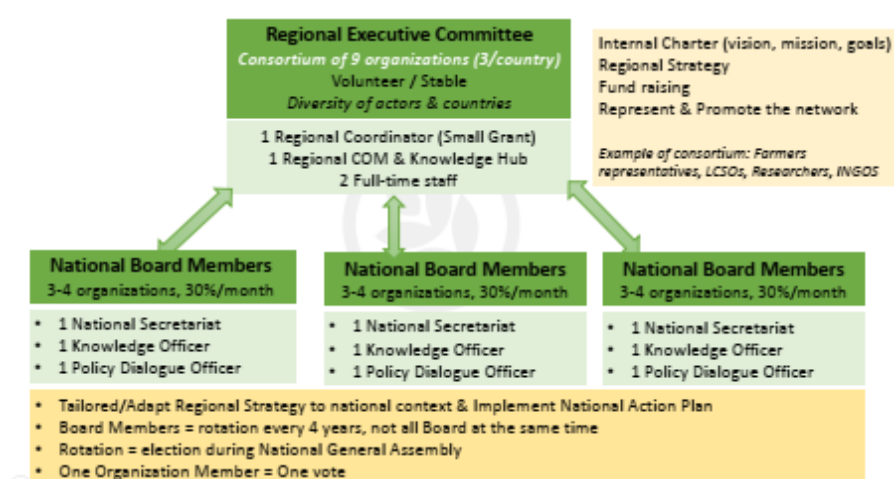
Regional Executive Committee
Consortium of 9 organizations (3/country)
Volunteer / Stable
Diversity of actors & countries

1 Regional Coordinator (Small Grant)
1 Regional COM & Knowledge Hub
2 Full-time staff

Internal Charter (vision, mission, goals)
Regional Strategy
Fund raising
Represent & Promote the network

Example of consortium: Farmers representatives, LCSOs, Researchers, INGOS

National Board Members
3-4 organizations, 30%/month

- 1 National Secretariat
- 1 Knowledge Officer
- 1 Policy Dialogue Officer

National Board Members
3-4 organizations, 30%/month

- 1 National Secretariat
- 1 Knowledge Officer
- 1 Policy Dialogue Officer

National Board Members
3-4 organizations, 30%/month

- 1 National Secretariat
- 1 Knowledge Officer
- 1 Policy Dialogue Officer

- Tailored/Adapt Regional Strategy to national context & Implement National Action Plan
- Board Members = rotation every 4 years, not all Board at the same time
- Rotation = election during National General Assembly
- One Organization Member = One vote